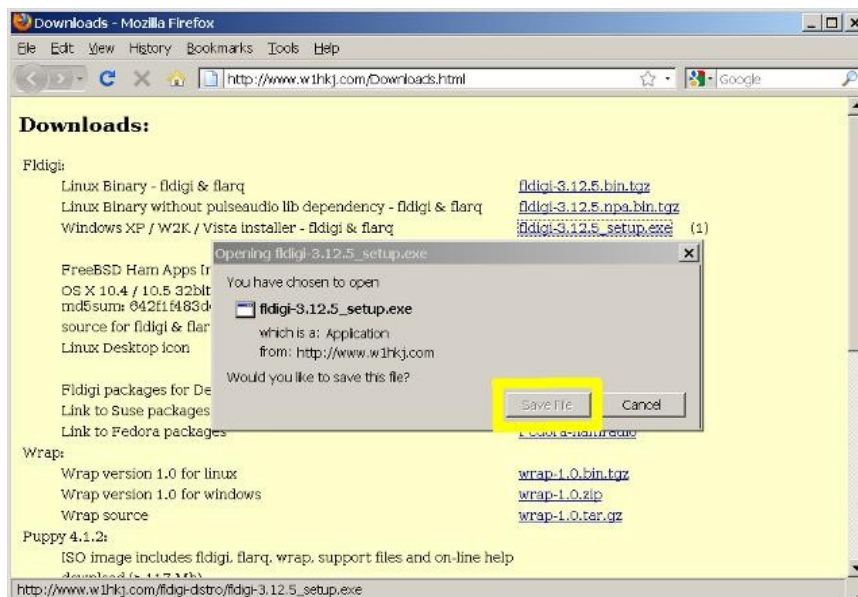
Downloads - Mozilla Firefox

File Edit View History Bookmarks Tools Help

http://www.w1hkj.com/Downloads.html

Google

**Downloads:**

Fldigi:

Linux Binary - fldigi & flarq fldigi-3.12.5.bin.tgz

Linux Binary without pulseaudio lib dependency - fldigi & flarq fldigi-3.12.5.npa.bin.tgz

Windows XP / W2K / Vista installer - fldigi & flarq fldigi-3.12.5_setup.exe (1)

FreeBSD Ham Apps In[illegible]

OS X 10.4 / 10.5 32bit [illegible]

md5sum: 642f1f483d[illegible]

source for fldigi & flar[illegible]

Linux Desktop icon

Fldigi packages for De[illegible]

Link to Suse packages

Link to Fedora packages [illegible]

Wrap:

Wrap version 1.0 for linux wrap-1.0.bin.tgz

Wrap version 1.0 for windows wrap-1.0.zip

Wrap source wrap-1.0.tar.gz

Puppy 4.1.2:

ISO image includes fldigi, flarq, wrap, support files and on-line help

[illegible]

Opening fldigi-3.12.5_setup.exe

You have chosen to open

fldigi-3.12.5_setup.exe

which is a: Application

from: http://www.w1hkj.com

Would you like to save this file?

Save File Cancel

http://www.w1hkj.com/fldigi-distro/fldigi-3.12.5_setup.exe